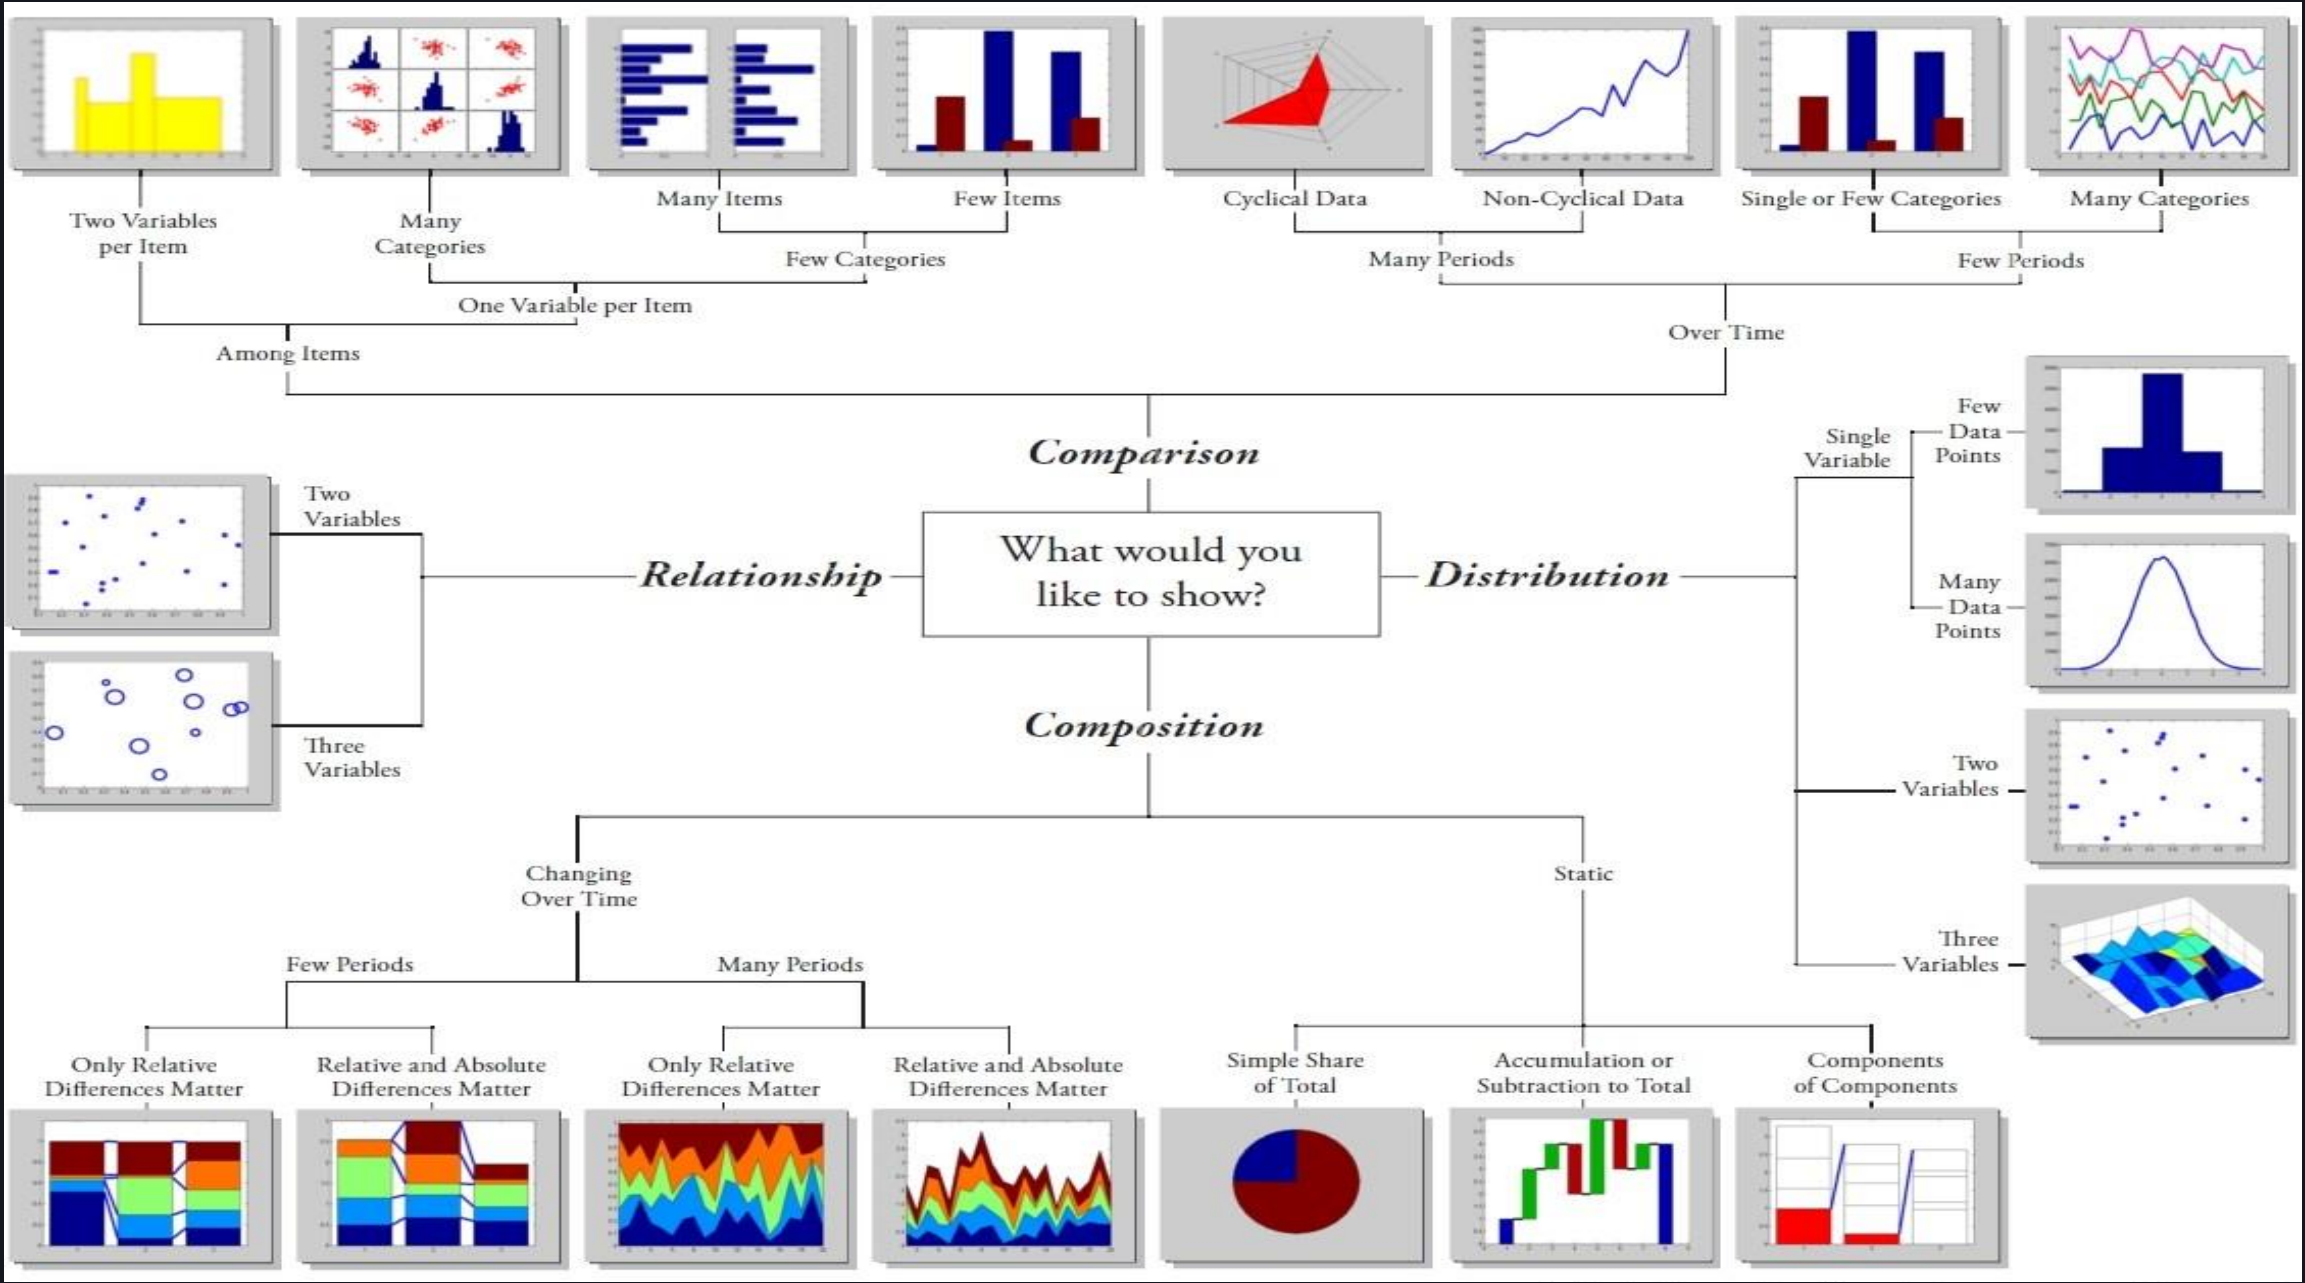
Two Variables per Item

Many Categories

Many Items

Few Items

Few Categories

One Variable per Item

Among Items

Cyclical Data

Non-Cyclical Data

Single or Few Categories

Many Categories

Many Periods

Few Periods

Over Time

Comparison

Two Variables

Three Variables

Relationship

What would you like to show?

Distribution

Single Variable

Few Data Points

Many Data Points

Two Variables

Three Variables

Composition

Changing Over Time

Static

Few Periods

Many Periods

Only Relative Differences Matter

Relative and Absolute Differences Matter

Only Relative Differences Matter

Relative and Absolute Differences Matter

Simple Share of Total

Accumulation or Subtraction to Total

Components of Components